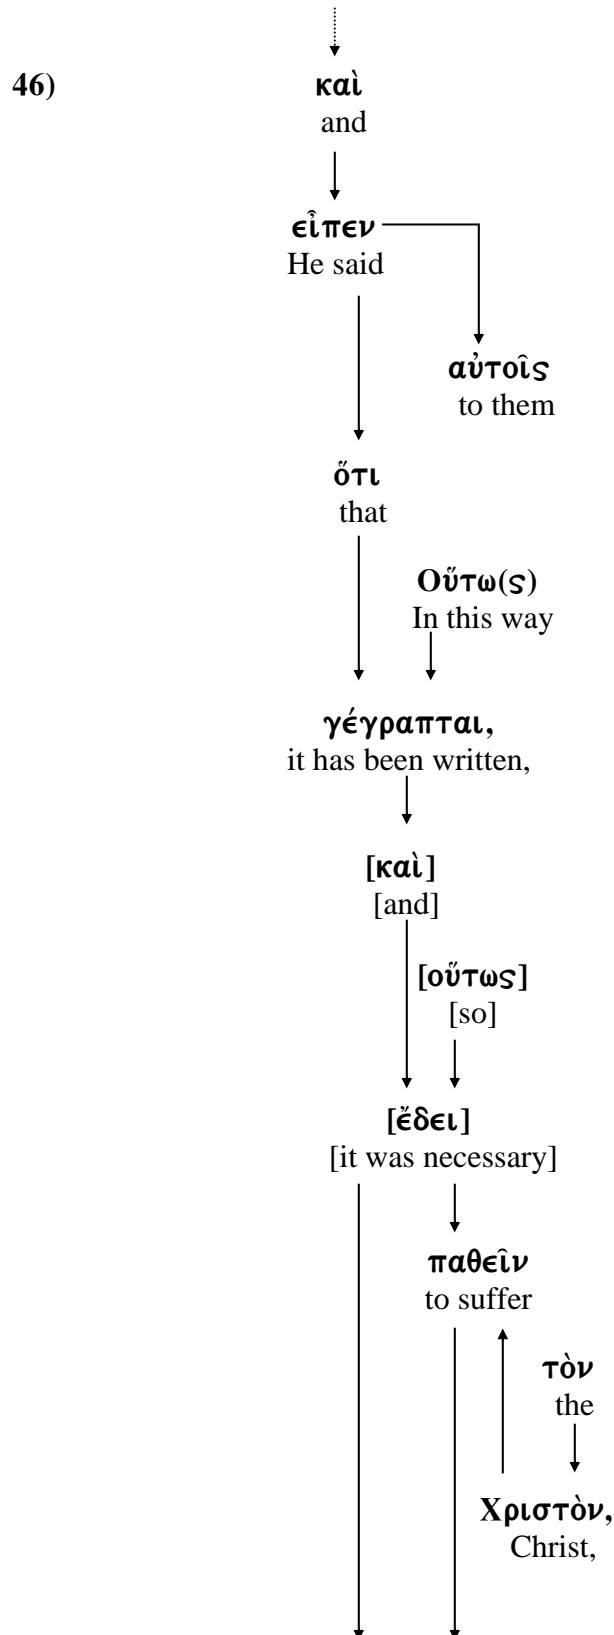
46) καὶ
and

εἶπεν
He said

αὐτοῖς
to them

ὅτι
that

Οὕτω(ς)
In this way

γέγραπται,
it has been written,

[καὶ]
[and]

[οὕτως]
[so]

[ἔδει]
[it was necessary]

παθεῖν
to suffer

τὸν
the

Χριστὸν,
Christ,